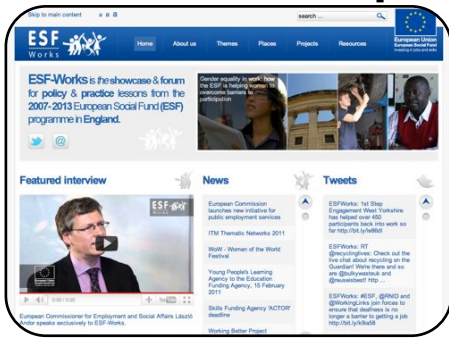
Skip to main content a a a

search ...

European Union
European Social Fund
Investing in jobs and skills

ESF Works

Home About us Themes Places Projects Resources

ESF-Works is the showcase & forum for policy & practice lessons from the 2007-2013 European Social Fund (ESF) programme in England.

Gender equality in work: how the ESF is helping women to overcome barriers to participation

Featured interview

ESF Works

European Commissioner for Employment and Social Affairs László Andor speaks exclusively to ESF-Works.

News

European Commission launches new initiative for public employment services

ITM Thematic Networks 2011

WoW - Women of the World Festival

Young People's Learning Agency to the Education Funding Agency, 15 February 2011

Skills Funding Agency 'ACTOR' deadline

Working Better Project

Tweets

ESFWorks: 1st Step Engagement West Yorkshire has helped over 400 participants back into work so far http://bit.ly/ie8fd0

ESFWorks: RT @recyclingilves: Check out the live chat about recycling on the Guardian! We're there and so are @bulkywasteuk and @reusesbest! http ...

ESFWorks: #ESF, @RNID and @WorkingLinks join forces to ensure that deafness is no longer a barrier to getting a job http://bit.ly/k9a58